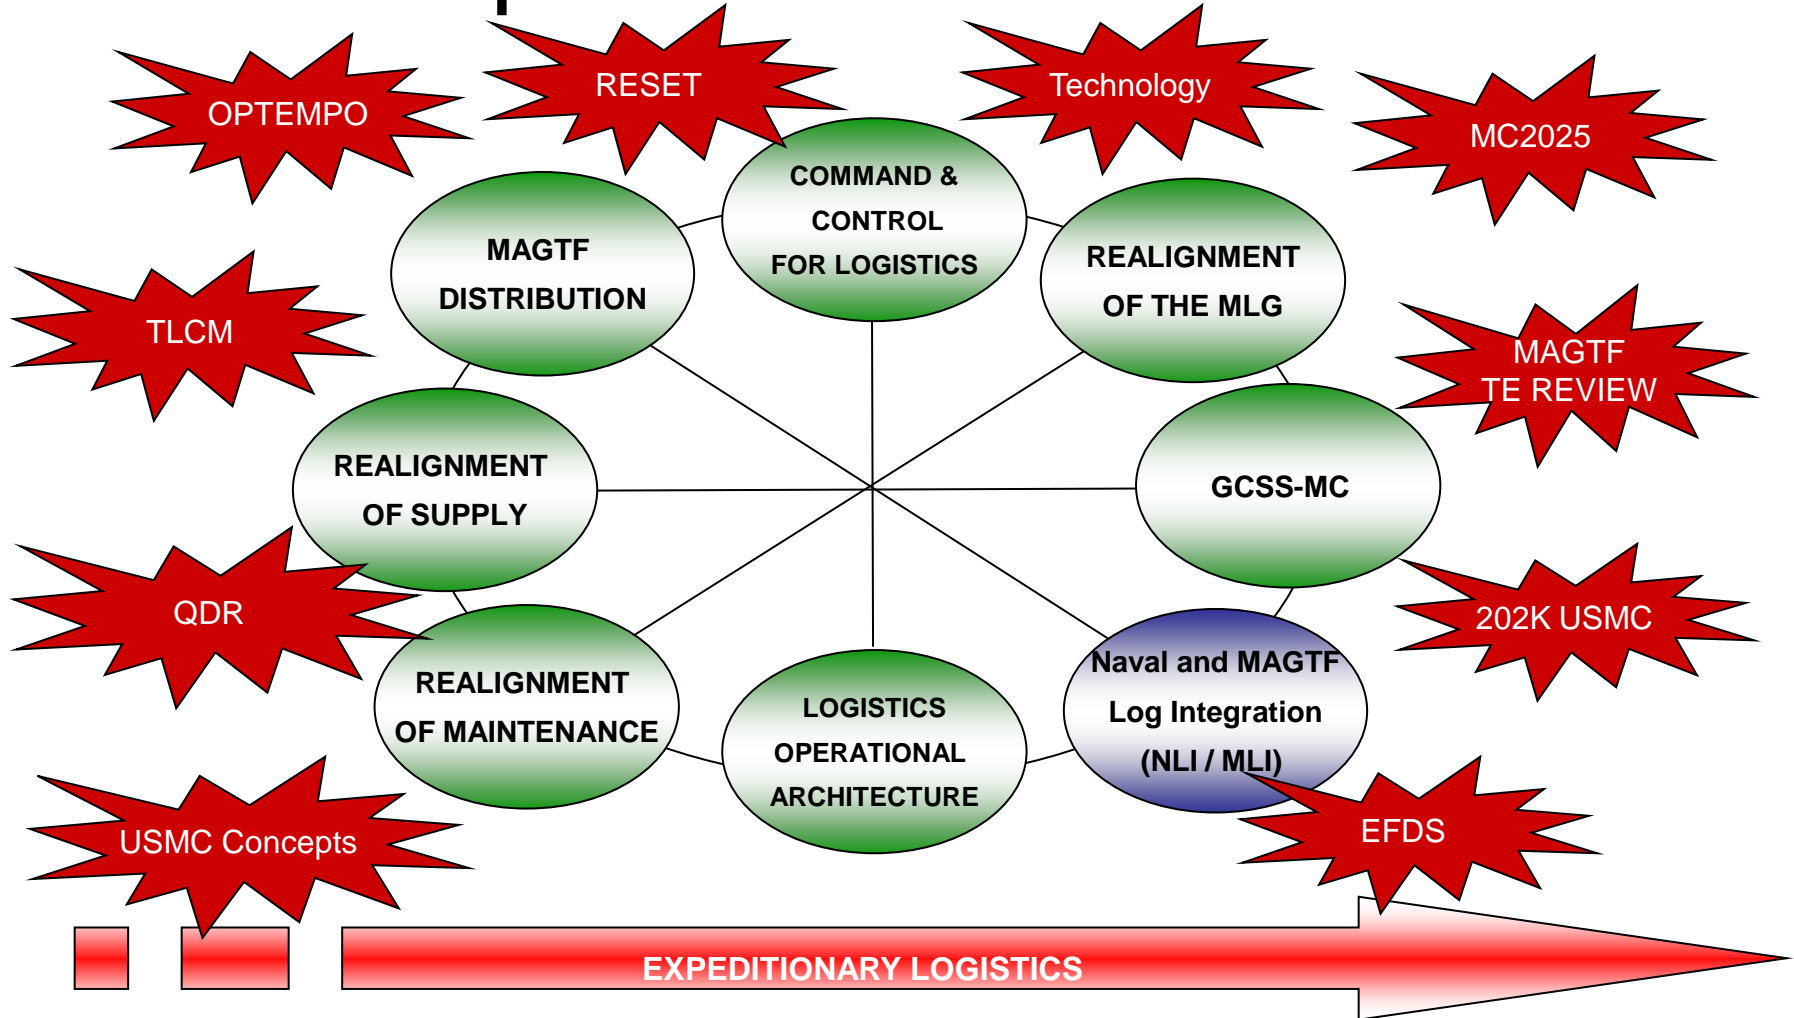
OPTEMPO

RESET

Technology

MC2025

COMMAND & CONTROL FOR LOGISTICS

MAGTF DISTRIBUTION

REALIGNMENT OF THE MLG

TLCM

MAGTF TE REVIEW

REALIGNMENT OF SUPPLY

GCSS-MC

QDR

202K USMC

REALIGNMENT OF MAINTENANCE

LOGISTICS OPERATIONAL ARCHITECTURE

Naval and MAGTF Log Integration (NLI / MLI)

EFDS

USMC Concepts

EXPEDITIONARY LOGISTICS